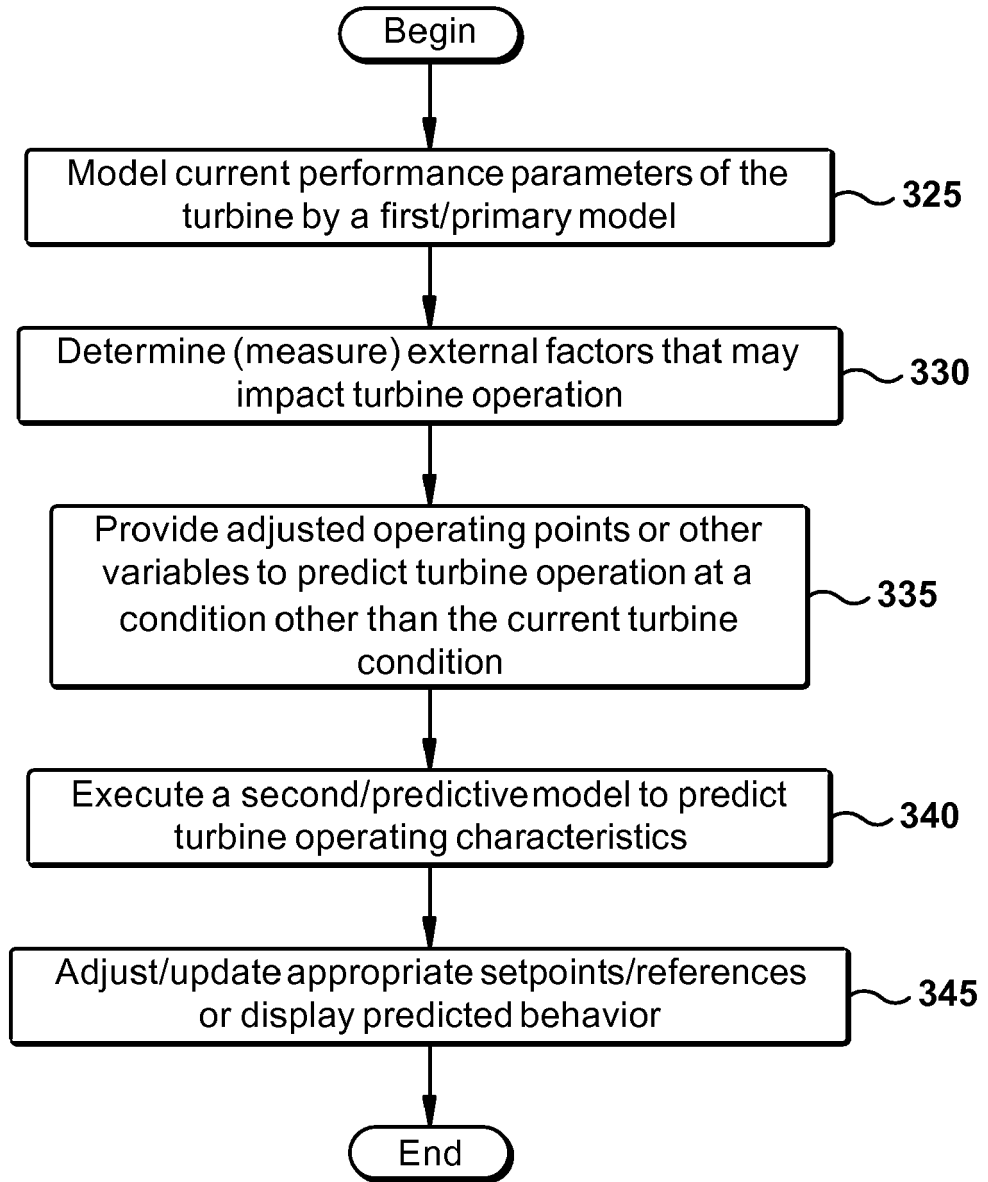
Begin

Model current performance parameters of the turbine by a first/primary model

325

Determine (measure) external factors that may impact turbine operation

330

Provide adjusted operating points or other variables to predict turbine operation at a condition other than the current turbine condition

335

Execute a second/predictive model to predict turbine operating characteristics

340

Adjust/update appropriate setpoints/references or display predicted behavior

345

End